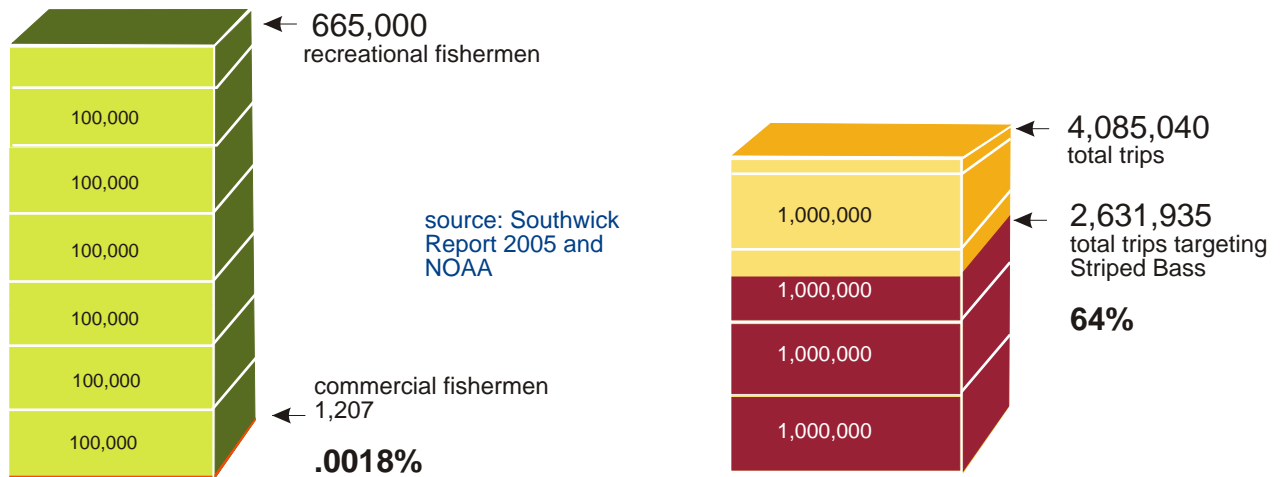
665,000
recreational fishermen

100,000

100,000

100,000

100,000

100,000

100,000

source: Southwick Report 2005 and NOAA

commercial fishermen
1,207

.0018%

4,085,040
total trips

1,000,000

2,631,935
total trips targeting Striped Bass

1,000,000

64%

1,000,000

1,000,000